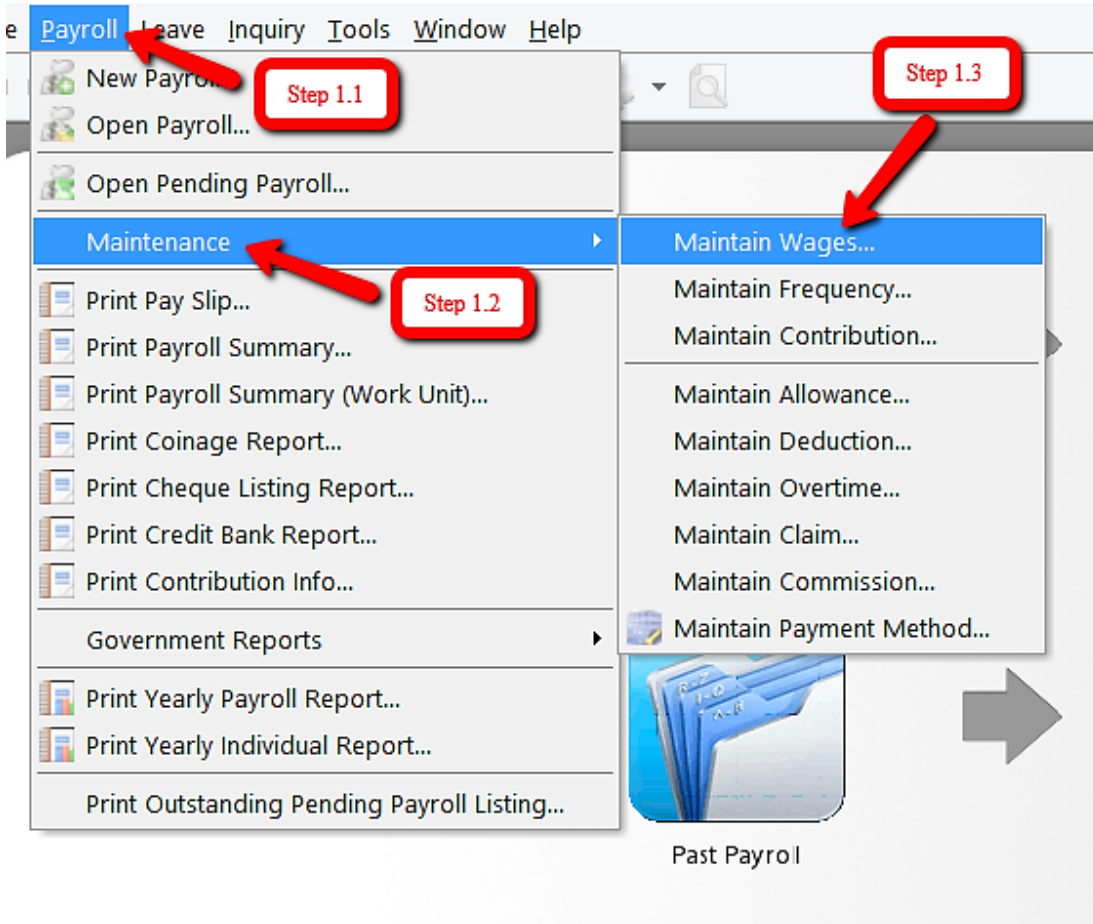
e Payroll Leave Inquiry Tools Window Help

New Payroll
Step 1.1
Open Payroll...
Open Pending Payroll...
Maintenance
Step 1.2
Print Pay Slip...
Print Payroll Summary...
Print Payroll Summary (Work Unit)...
Print Coinage Report...
Print Cheque Listing Report...
Print Credit Bank Report...
Print Contribution Info...
Government Reports
Print Yearly Payroll Report...
Print Yearly Individual Report...
Print Outstanding Pending Payroll Listing...

Step 1.3
Maintain Wages...
Maintain Frequency...
Maintain Contribution...
Maintain Allowance...
Maintain Deduction...
Maintain Overtime...
Maintain Claim...
Maintain Commission...
Maintain Payment Method...

Past Payroll